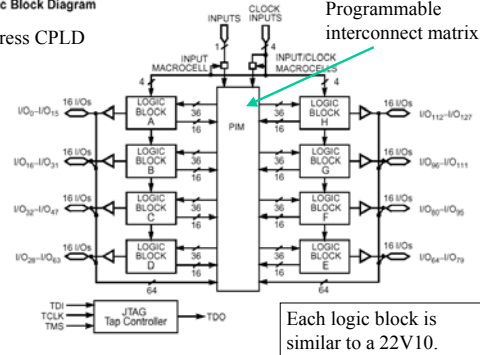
c Block Diagram

ress CPLD

INPUTS

CLOCK INPUTS

Programmable interconnect matrix

1

4

INPUT MACROCELL

INPUT/CLOCK MACROCELLS

4

4

16 I/Os

$I/O_0–I/O_{15}$

LOGIC BLOCK A

36

16

PIM

LOGIC BLOCK H

36

16

16 I/Os

$I/O_{112}–I/O_{127}$

16 I/Os

$I/O_{16}–I/O_{31}$

LOGIC BLOCK B

36

16

LOGIC BLOCK G

36

16

16 I/Os

$I/O_{96}–I/O_{111}$

16 I/Os

$I/O_{32}–I/O_{47}$

LOGIC BLOCK C

36

16

LOGIC BLOCK F

36

16

16 I/Os

$I/O_{80}–I/O_{95}$

16 I/Os

$I/O_{28}–I/O_{63}$

LOGIC BLOCK D

36

16

LOGIC BLOCK E

36

16

16 I/Os

$I/O_{64}–I/O_{79}$

64

64

TDI

TCLK

TMS

JTAG Tap Controller

TDO

Each logic block is similar to a 22V10.